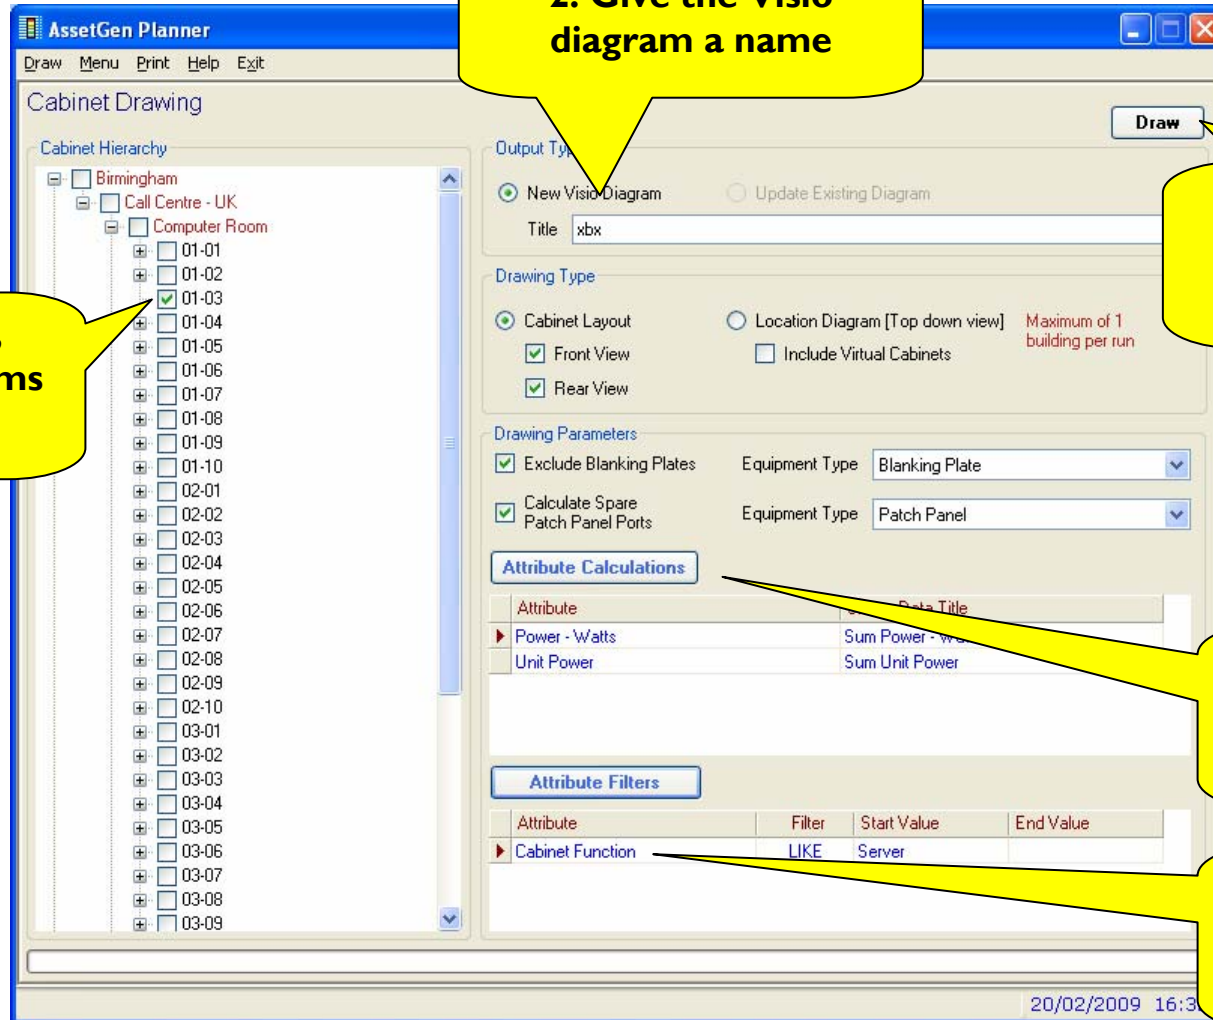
AssetGen Planner

2. Give the Visio diagram a name

Draw Menu Print Help Exit

Cabinet Drawing

Draw

Cabinet Hierarchy

Birmingham
Call Centre - UK
Computer Room
01-01
01-02
01-03
01-04
01-05
01-06
01-07
01-08
01-09
01-10
02-01
02-02
02-03
02-04
02-05
02-06
02-07
02-08
02-09
02-10
03-01
03-02
03-03
03-04
03-05
03-06
03-07
03-08
03-09

ms

Output Typ

New Visio Diagram
Update Existing Diagram

Title xbx

Drawing Type

Cabinet Layout
Location Diagram [Top down view]
Maximum of 1 building per run
Front View
Include Virtual Cabinets
Rear View

Drawing Parameters

Exclude Blanking Plates
Equipment Type Blanking Plate
Calculate Spare Patch Panel Ports
Equipment Type Patch Panel

Attribute Calculations

| Attribute | Data Title |
|---|---|
| Power - Watts | Sum Power - W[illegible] |
| Unit Power | Sum Unit Power |

Attribute Filters

| Attribute | Filter | Start Value | End Value |
|---|---|---|---|
| Cabinet Function | LIKE | Server | |

20/02/2009 16:3